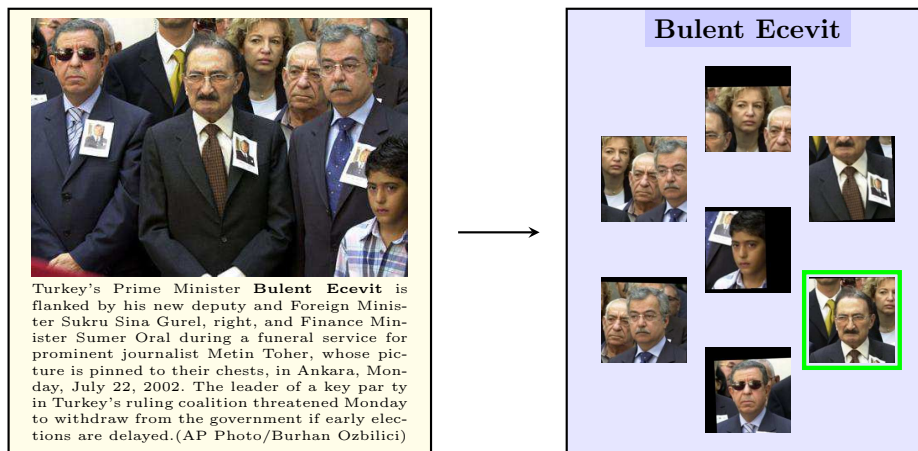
Turkey's Prime Minister **Bulent Ecevit** is flanked by his new deputy and Foreign Minister Sukru Sina Gurel, right, and Finance Minister Sumer Oral during a funeral service for prominent journalist Metin Toher, whose picture is pinned to their chests, in Ankara, Monday, July 22, 2002. The leader of a key par ty in Turkey's ruling coalition threatened Monday to withdraw from the government if early elections are delayed.(AP Photo/Burhan Ozbilici)

Bulent Ecevit